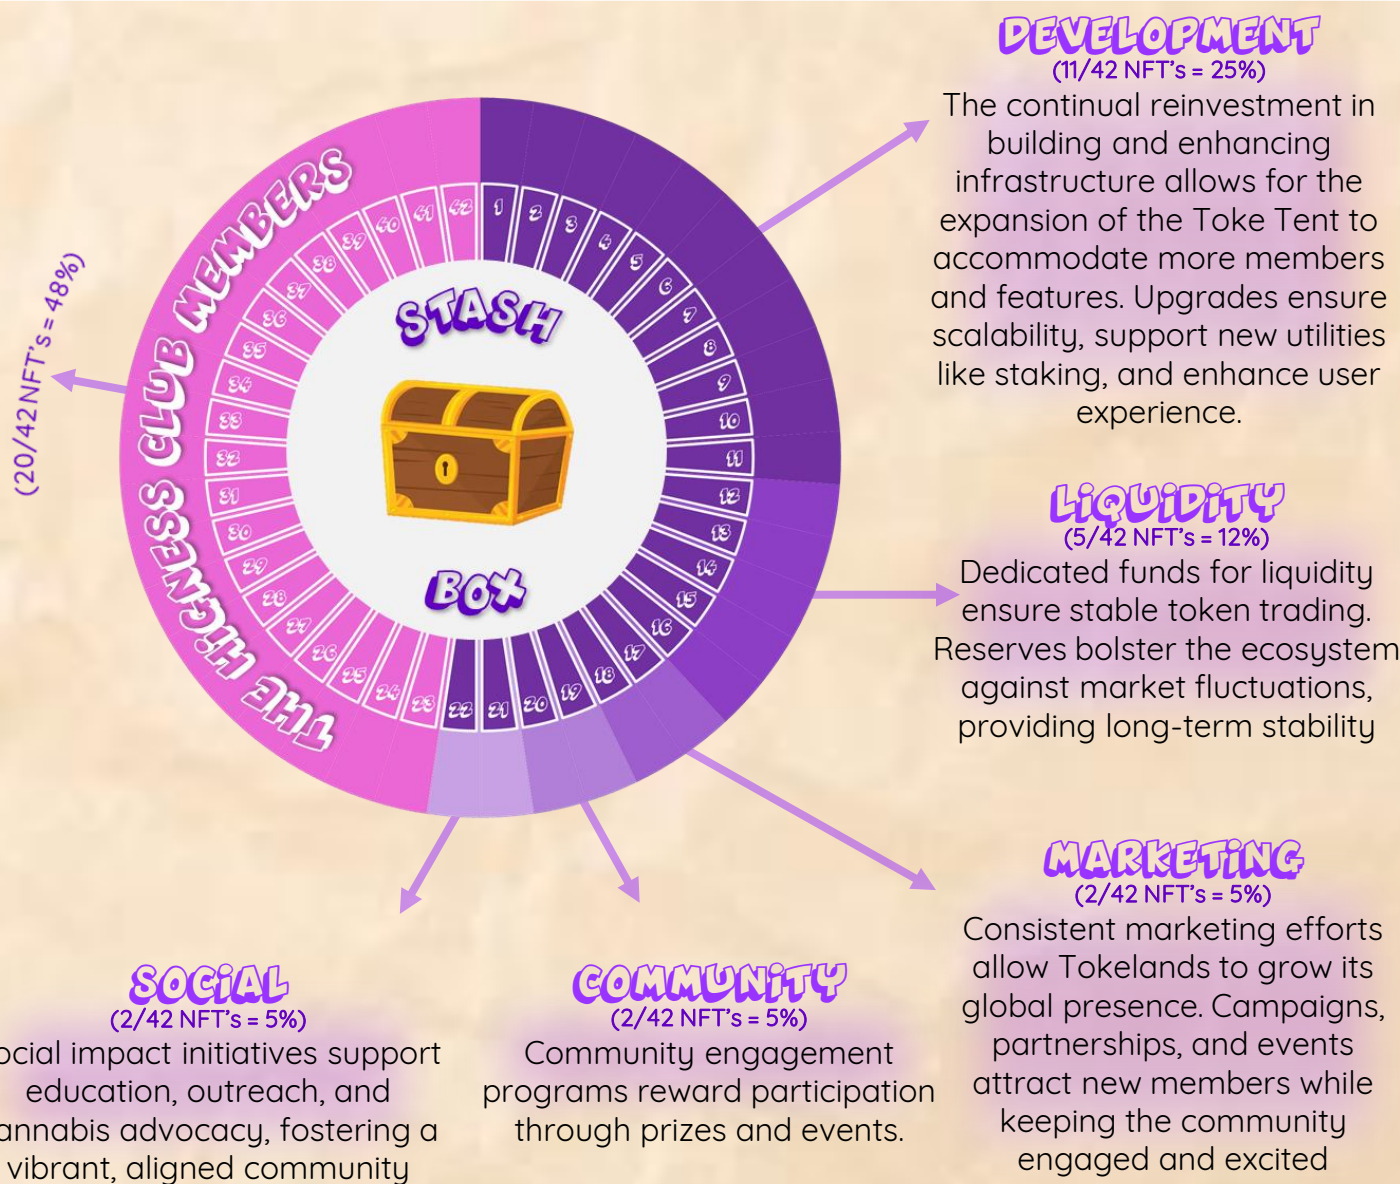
DEVELOPMENT
(11/42 NFT's = 25%)
The continual reinvestment in building and enhancing infrastructure allows for the expansion of the Toke Tent to accommodate more members and features. Upgrades ensure scalability, support new utilities like staking, and enhance user experience.

(20/42 NFT's = 48%)

THE HIGHNESS CLUB MEMBERS

STASH BOX

1 2 3 4 5 6 7 8 9 10 11 12 13 14 15 16 17 18 19 20 21 22 23 24 25 26 27 28 29 30 31 32 33 34 35 36 37 38 39 40 41 42

LIQUIDITY
(5/42 NFT's = 12%)
Dedicated funds for liquidity ensure stable token trading. Reserves bolster the ecosystem against market fluctuations, providing long-term stability

MARKETING
(2/42 NFT's = 5%)
Consistent marketing efforts allow Tokelands to grow its global presence. Campaigns, partnerships, and events attract new members while keeping the community engaged and excited

SOCIAL
(2/42 NFT's = 5%)
ocial impact initiatives support education, outreach, and annabis advocacy, fostering a vibrant, aligned community

COMMUNITY
(2/42 NFT's = 5%)
Community engagement programs reward participation through prizes and events.